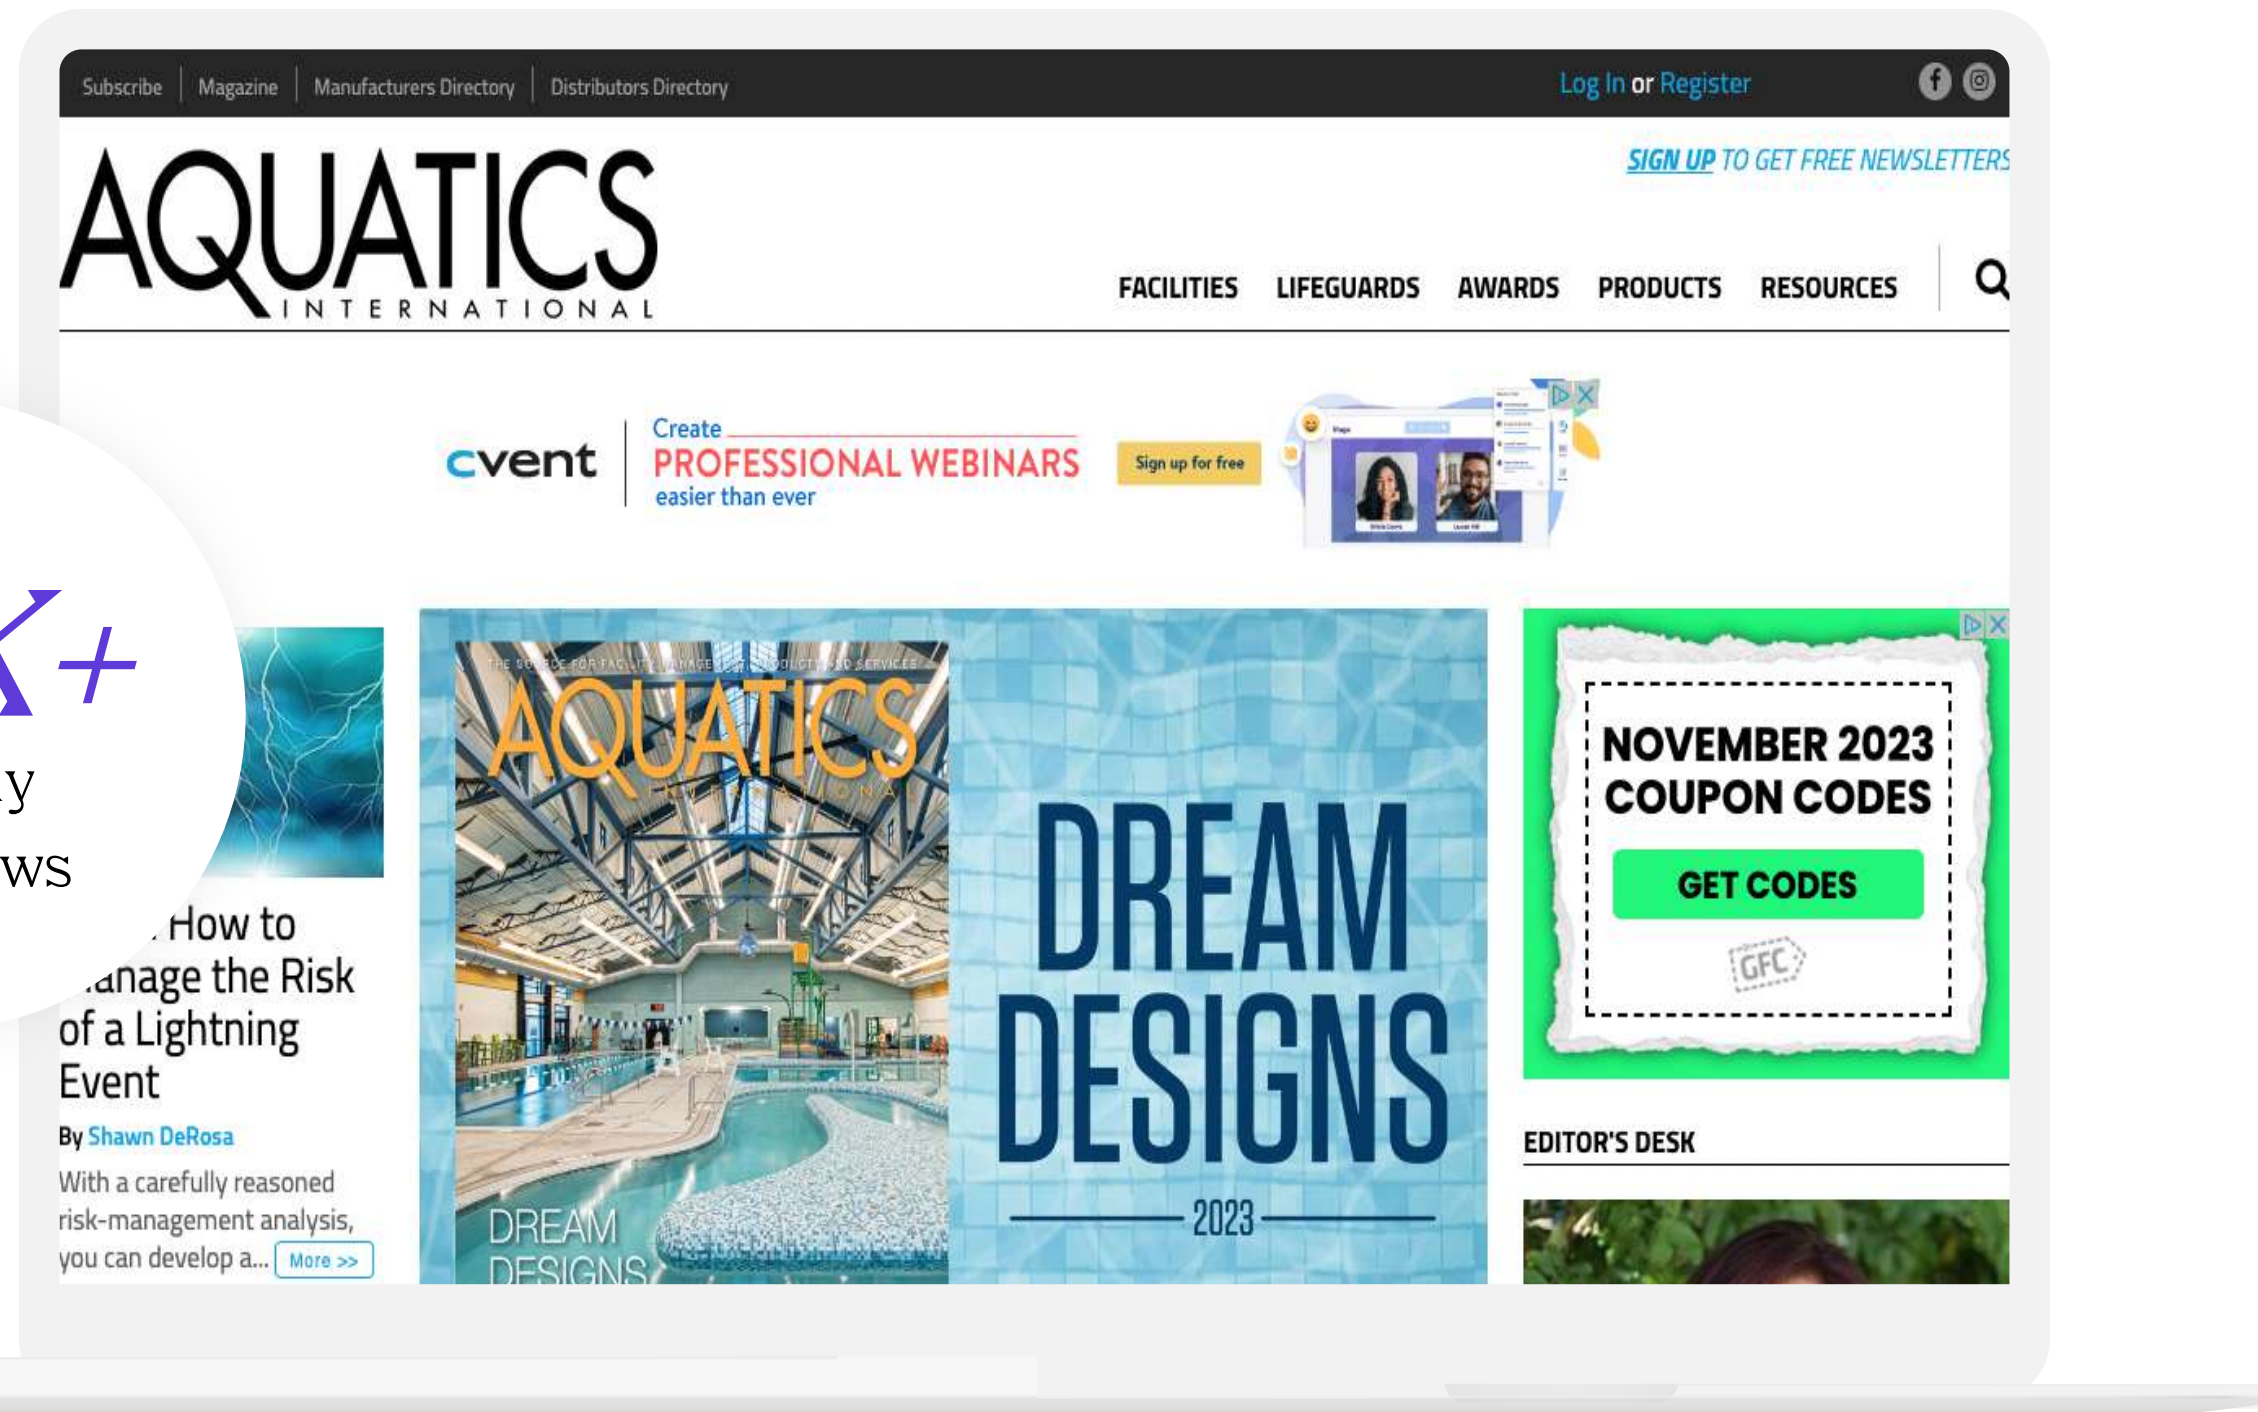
Subscribe | Magazine | Manufacturers Directory | Distributors Directory

Log In or Register

AQUATICS INTERNATIONAL

SIGN UP TO GET FREE NEWSLETTERS

FACILITIES LIFEGUARDS AWARDS PRODUCTS RESOURCES

cvent Create PROFESSIONAL WEBINARS easier than ever Sign up for free

K+
y
ws

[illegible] How to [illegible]anage the Risk of a Lightning Event

By Shawn DeRosa

With a carefully reasoned risk-management analysis, you can develop a... More >>

THE SOURCE FOR FACILITY MANAGEMENT, PRODUCTS AND SERVICES
AQUATICS INTERNATIONAL

DREAM DESIGNS
2023

DREAM DESIGNS

NOVEMBER 2023 COUPON CODES
GET CODES
GFC

EDITOR'S DESK